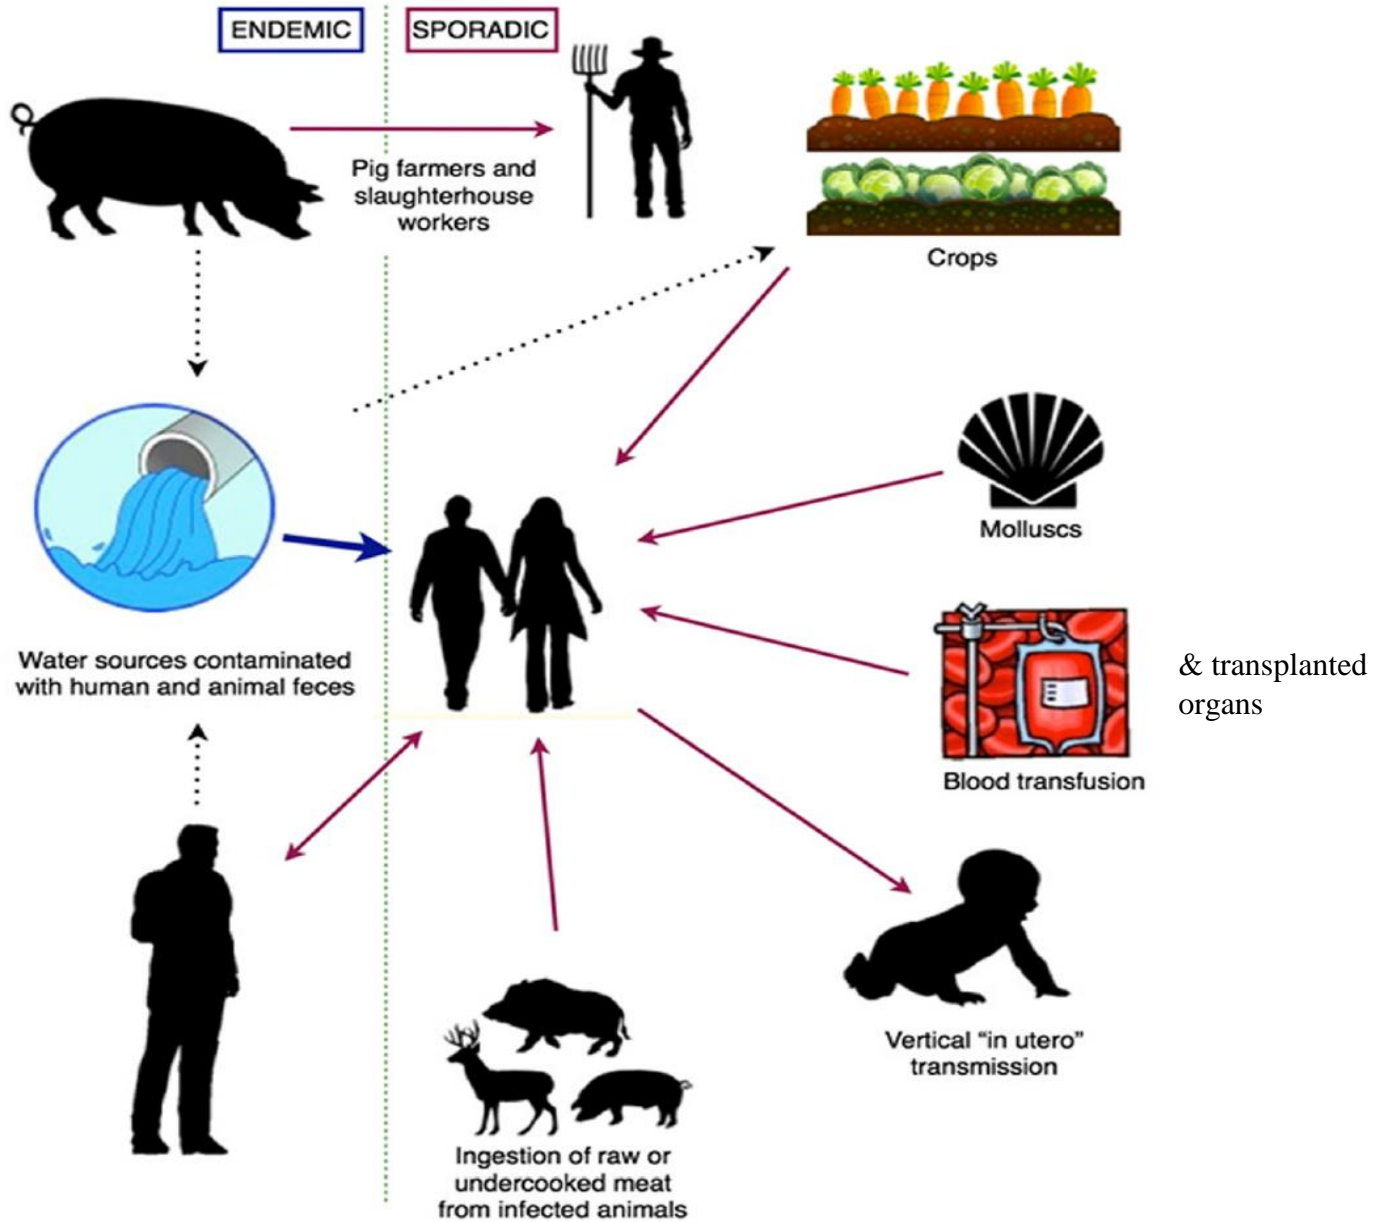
ENDEMIC

SPORADIC

Pig farmers and slaughterhouse workers

Crops

Water sources contaminated with human and animal feces

Molluscs

Blood transfusion

& transplanted organs

Vertical "in utero" transmission

Ingestion of raw or undercooked meat from infected animals